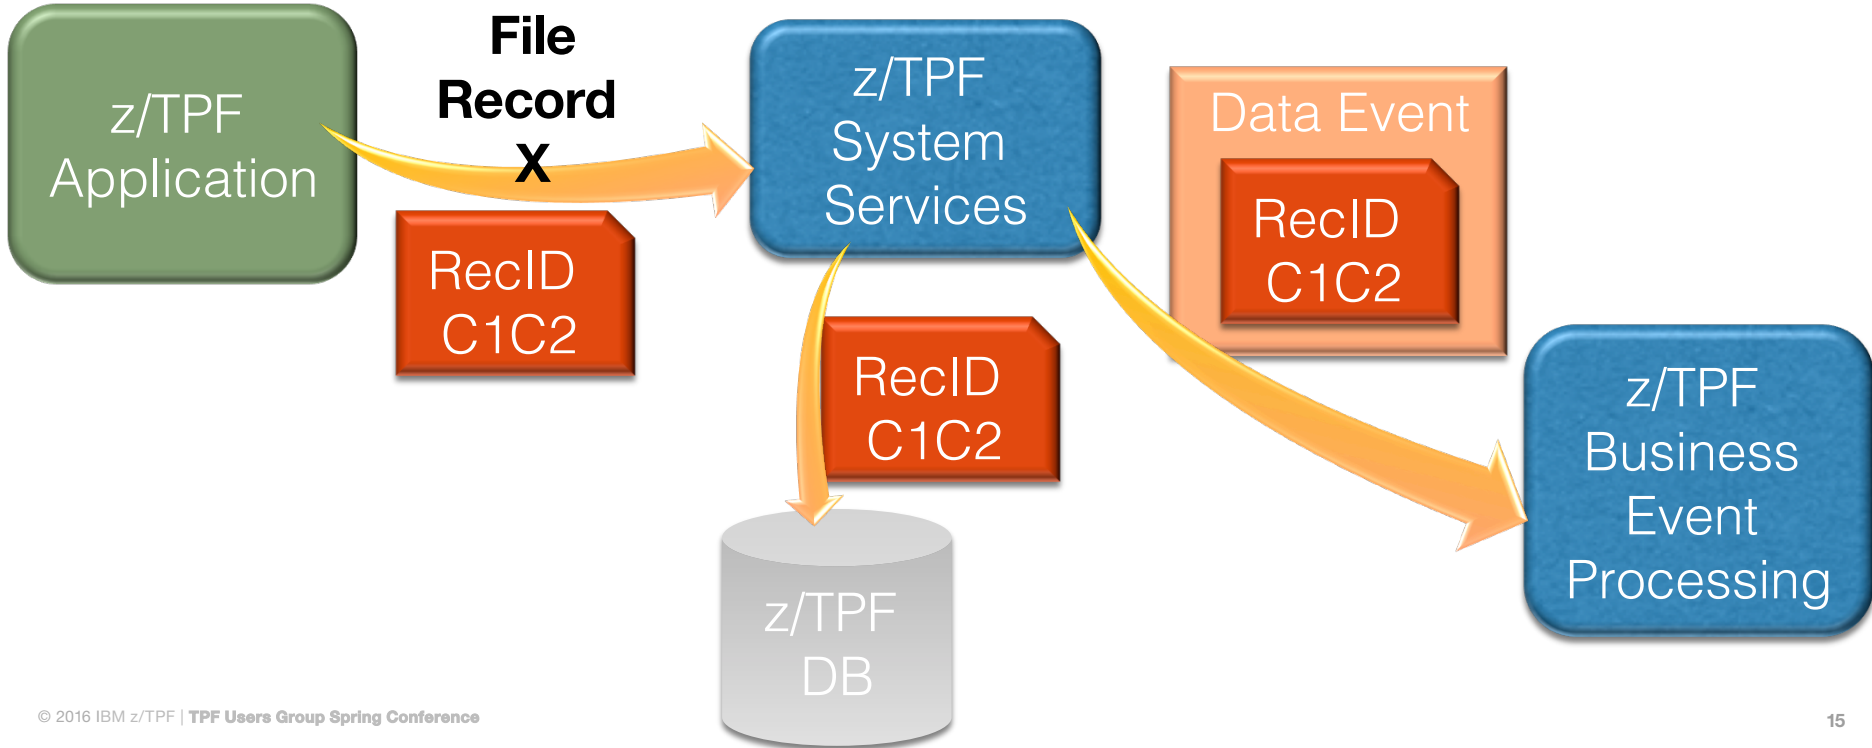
z/TPF Application

File Record X

RecID C1C2

z/TPF System Services

Data Event

RecID C1C2

RecID C1C2

z/TPF DB

z/TPF Business Event Processing

© 2016 IBM z/TPF | TPF Users Group Spring Conference

15